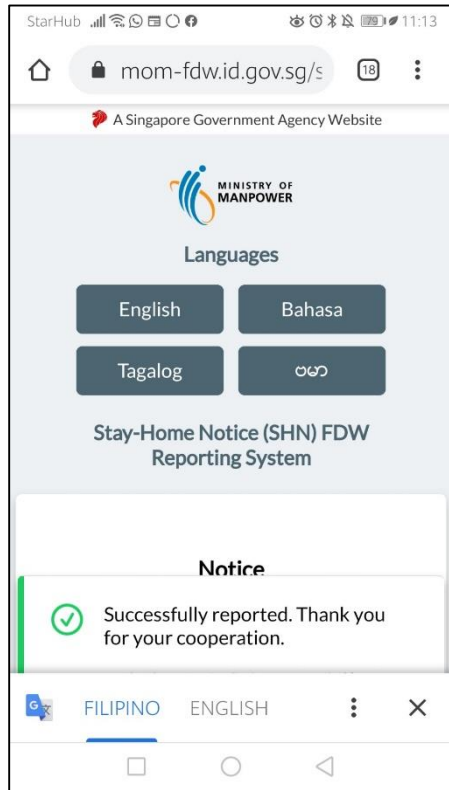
StarHub 79 11:13

mom-fdw.id.gov.sg/s

18

A Singapore Government Agency Website

MINISTRY OF MANPOWER

Languages

English

Bahasa

Tagalog

ဗမာ

Stay-Home Notice (SHN) FDW Reporting System

Notice

Successfully reported. Thank you for your cooperation.

FILIPINO ENGLISH